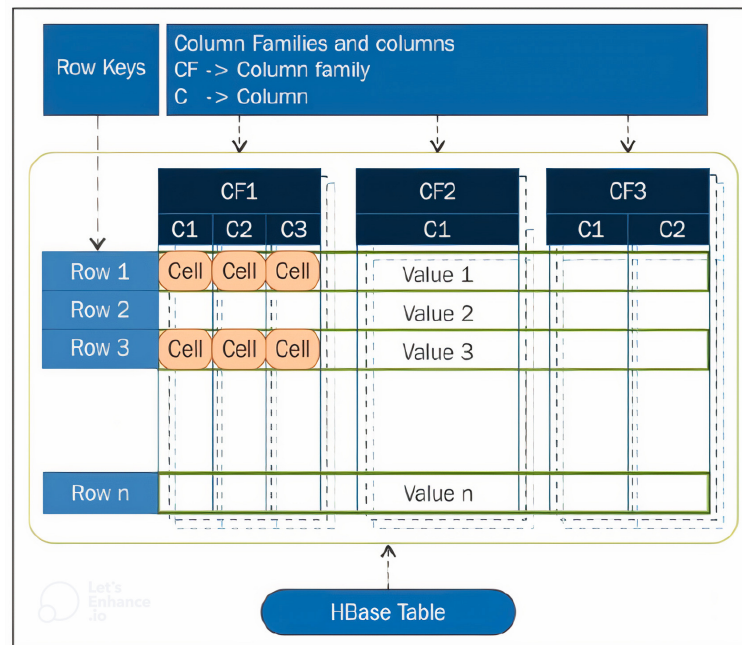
Row Keys

Column Families and columns
CF -> Column family
C -> Column

CF1
C1 C2 C3

CF2
C1

CF3
C1 C2

Row 1 Cell Cell Cell Value 1
Row 2 Value 2
Row 3 Cell Cell Cell Value 3
Row n Value n

Let's Enhance .io

HBase Table